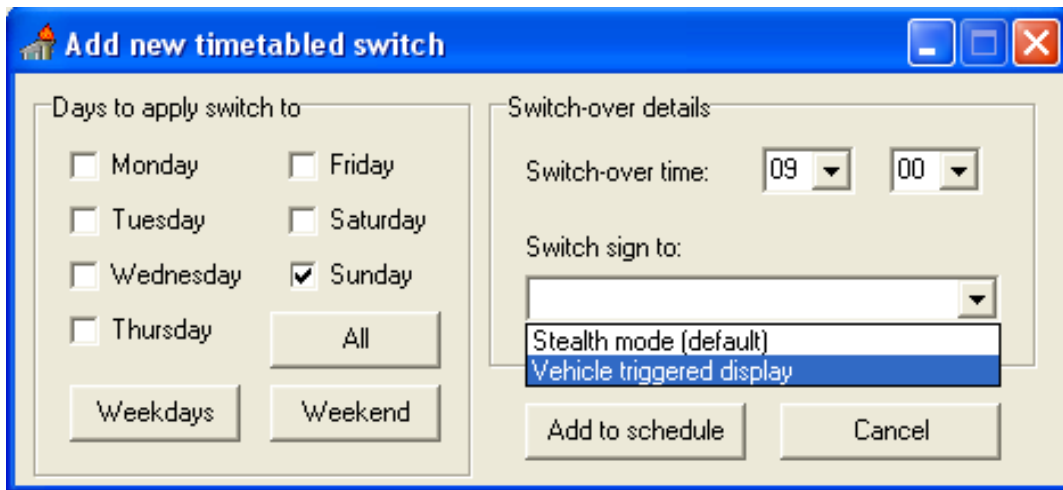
Add new timetabled switch

Days to apply switch to

Monday
Friday
Tuesday
Saturday
Wednesday
Sunday
Thursday
All
Weekdays
Weekend

Switch-over details

Switch-over time: 09 00

Switch sign to:

Stealth mode (default)
Vehicle triggered display

Add to schedule
Cancel